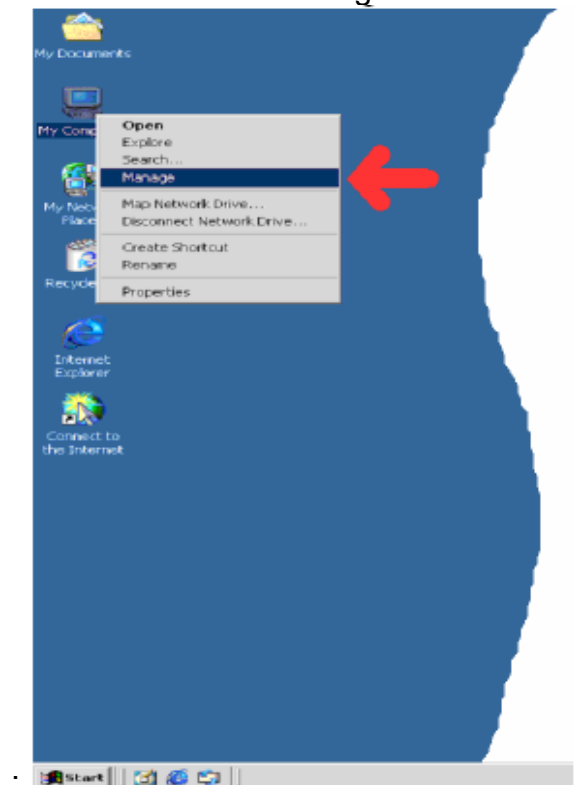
My Documents

My Comp

My Netw Place

Recycle

Open
Explore
Search...
Manage
Map Network Drive...
Disconnect Network Drive...
Create Shortcut
Rename
Properties

Internet Explorer

Connect to the Internet

Start